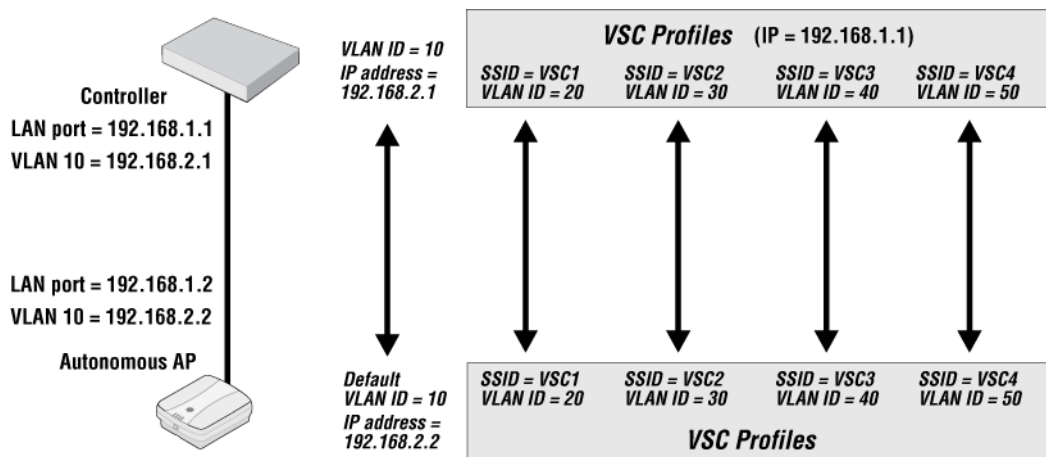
VLAN ID = 10
IP address = 192.168.2.1

VSC Profiles (IP = 192.168.1.1)

SSID = VSC1
VLAN ID = 20

SSID = VSC2
VLAN ID = 30

SSID = VSC3
VLAN ID = 40

SSID = VSC4
VLAN ID = 50

Controller
LAN port = 192.168.1.1
VLAN 10 = 192.168.2.1

LAN port = 192.168.1.2
VLAN 10 = 192.168.2.2
Autonomous AP

Default
VLAN ID = 10
IP address = 192.168.2.2

SSID = VSC1
VLAN ID = 20

SSID = VSC2
VLAN ID = 30

SSID = VSC3
VLAN ID = 40

SSID = VSC4
VLAN ID = 50

VSC Profiles